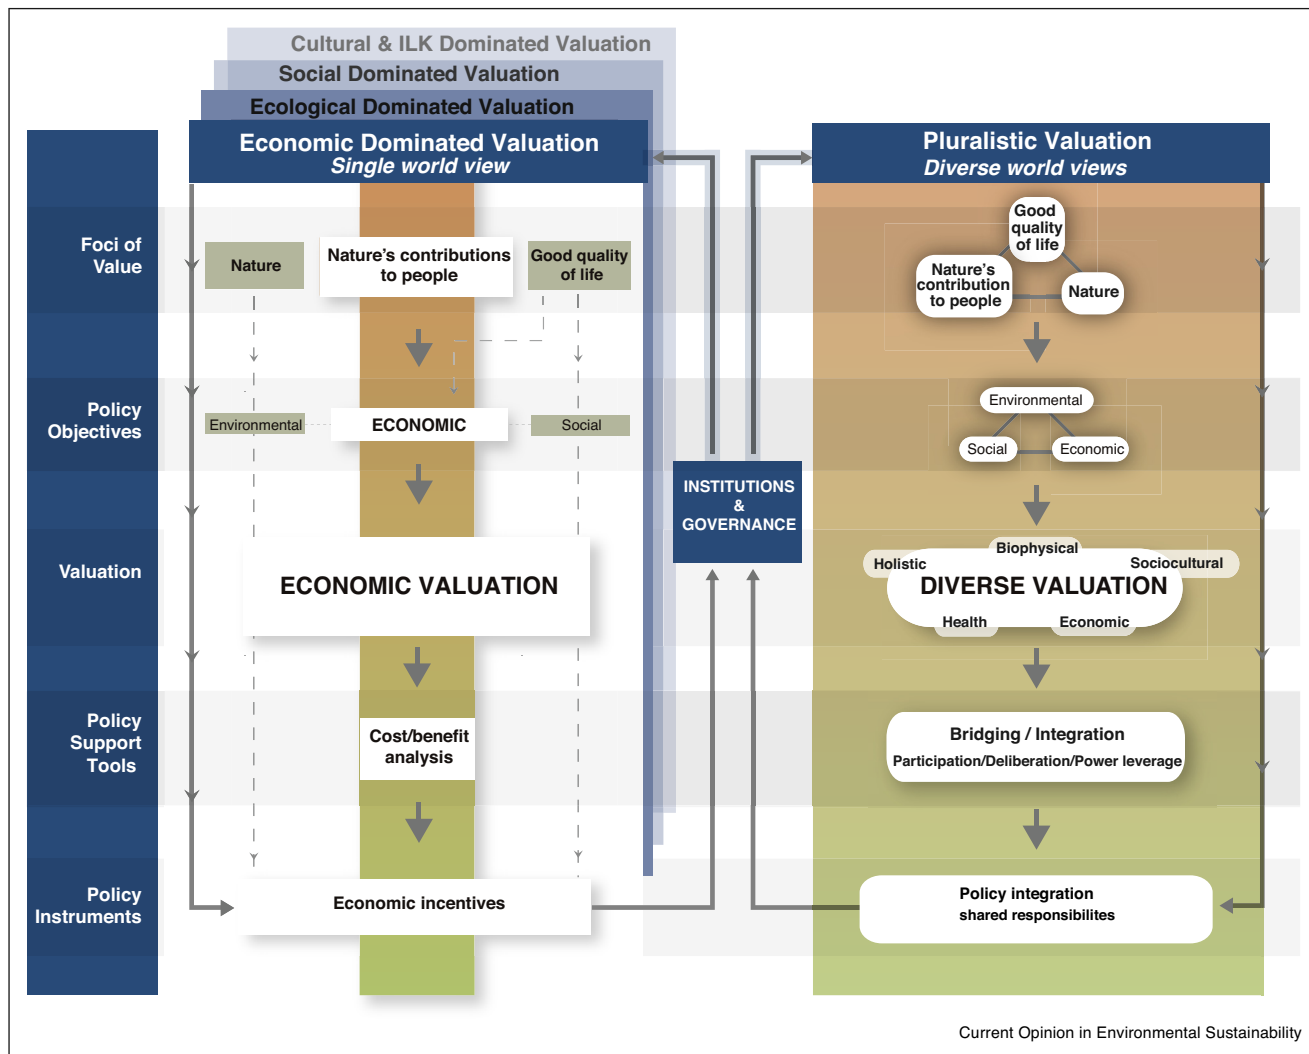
Cultural & ILK Dominated Valuation

Social Dominated Valuation

Ecological Dominated Valuation

Economic Dominated Valuation
Single world view

Pluralistic Valuation
Diverse world views

Foci of Value

Nature

Nature's contributions to people

Good quality of life

Good quality of life

Nature's contribution to people

Nature

Policy Objectives

Environmental

ECONOMIC

Social

Environmental

Social

Economic

INSTITUTIONS & GOVERNANCE

Valuation

ECONOMIC VALUATION

Biophysical

Holistic

Sociocultural

DIVERSE VALUATION

Health

Economic

Policy Support Tools

Cost/benefit analysis

Bridging / Integration
Participation/Deliberation/Power leverage

Policy Instruments

Economic incentives

Policy integration
shared responsibilites

Current Opinion in Environmental Sustainability